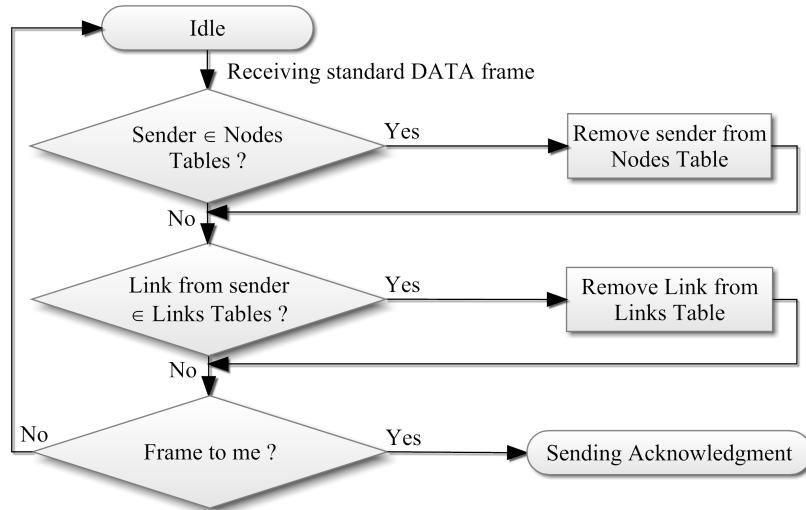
Idle

Receiving standard DATA frame

Sender $\in$ Nodes Tables ?

Yes

Remove sender from Nodes Table

No

Link from sender $\in$ Links Tables ?

Yes

Remove Link from Links Table

No

No

Frame to me ?

Yes

Sending Acknowledgment